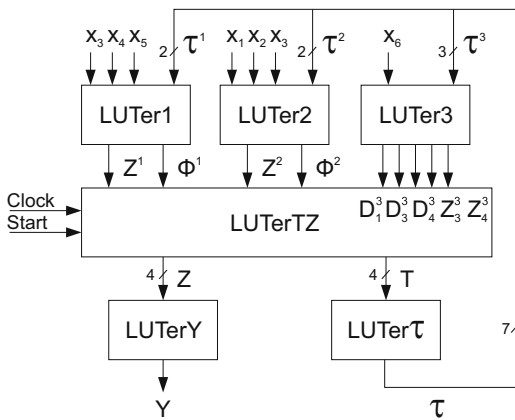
$x_3$ $x_4$ $x_5$ 2 $\tau^1$ $x_1$ $x_2$ $x_3$ 2 $\tau^2$ $x_6$ 3 $\tau^3$

LUTer1 LUTer2 LUTer3

$Z^1$ $\Phi^1$ $Z^2$ $\Phi^2$

Clock
Start

LUTerTZ $D_1^3$ $D_3^3$ $D_4^3$ $Z_3^3$ $Z_4^3$

4 Z 4 T

LUTerY LUTer$\tau$ 7

Y $\tau$